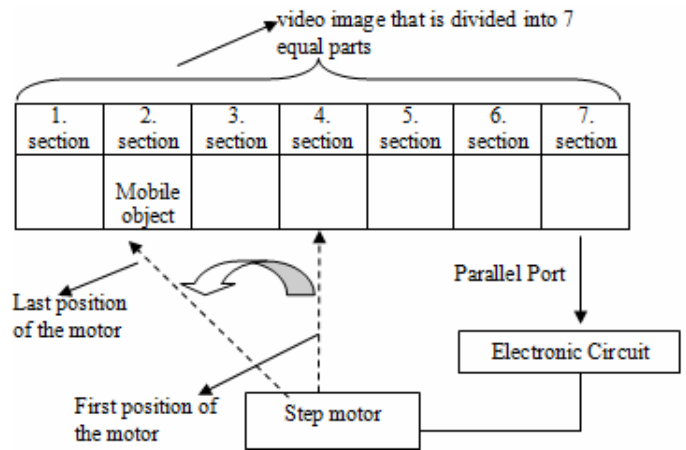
video image that is divided into 7 equal parts

| 1. section | 2. section | 3. section | 4. section | 5. section | 6. section | 7. section |
|---|---|---|---|---|---|---|
| | Mobile object | | | | | |

Last position of the motor

Parallel Port

Electronic Circuit

First position of the motor

Step motor